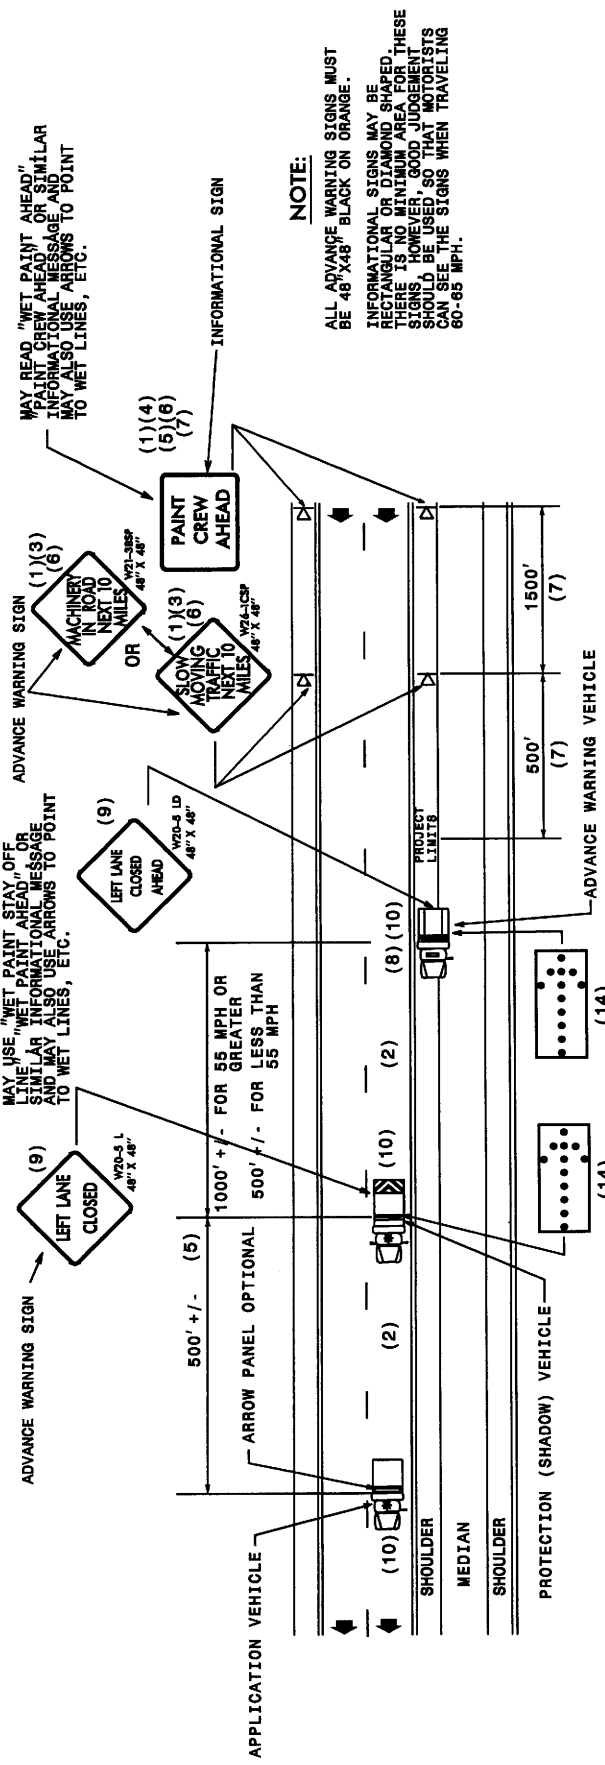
MAY READ "WET PAINT AHEAD" "PAINT CREW AHEAD" OR SIMILAR INFORMATIONAL MESSAGE AND MAY ALSO USE ARROWS TO POINT TO WET LINES, ETC.

INFORMATIONAL SIGN

NOTE:

ALL ADVANCE WARNING SIGNS MUST BE 48"X48" BLACK ON ORANGE.

INFORMATIONAL SIGNS MAY BE RECTANGULAR OR DIAMOND SHAPED. THERE IS NO MINIMUM AREA FOR THESE SIGNS, HOWEVER, GOOD JUDGEMENT SHOULD BE USED SO THAT MOTORISTS CAN SEE THE SIGNS WHEN TRAVELING 60-65 MPH.

ADVANCE WARNING SIGN

(1)(3)
(6)
MACHINERY IN ROAD NEXT 10 MILES
W21-3BSP
48" X 48"

OR

(1)(3)
(6)
SLOW MOVING TRAFFIC NEXT 10 MILES
W26-1CSP
48" X 48"

(1)(4)
(5)(6)
(7)
PAINT CREW AHEAD

MAY USE "WET PAINT STAY OFF LINE", "WET PAINT AHEAD" OR SIMILAR INFORMATIONAL MESSAGE AND MAY ALSO USE ARROWS TO POINT TO WET LINES, ETC.

(9)
LEFT LANE CLOSED AHEAD
W20-5 LD
48" X 48"

ADVANCE WARNING SIGN

(9)
LEFT LANE CLOSED
W20-5 L
48" X 48"

500' +/-   (5)

1000' +/- FOR 55 MPH OR GREATER
500' +/- FOR LESS THAN 55 MPH

ARROW PANEL OPTIONAL

(10)   (2)   (10)   (2)   (8)(10)

PROJECT LIMITS

500'
(7)

1500'
(7)

SHOULDER

MEDIAN

SHOULDER

APPLICATION VEHICLE

PROTECTION (SHADOW) VEHICLE

ADVANCE WARNING VEHICLE

(14)   (14)